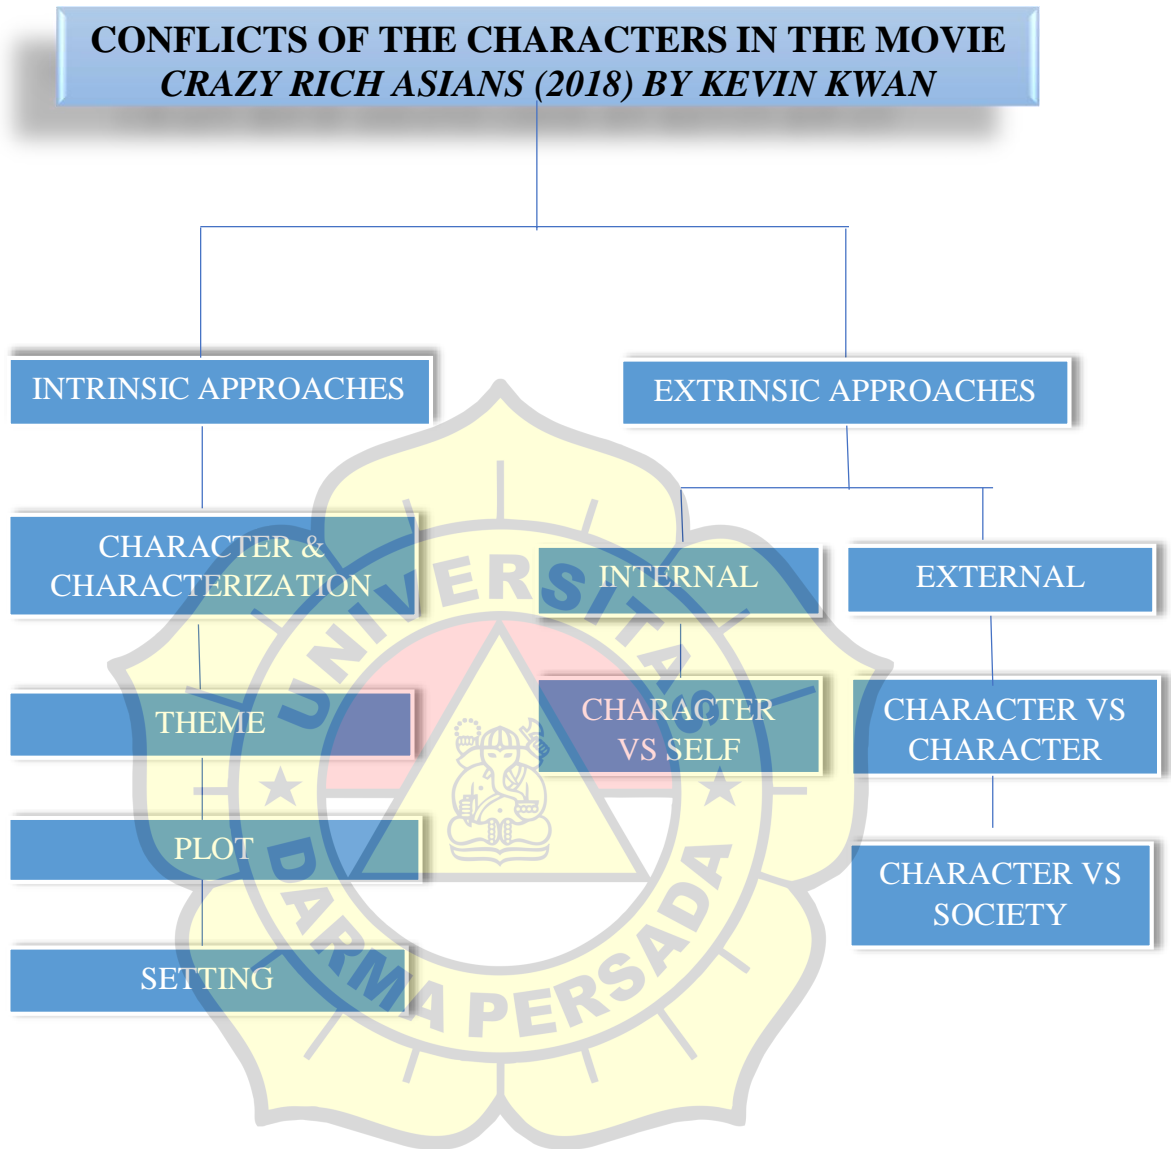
CONFLICTS OF THE CHARACTERS IN THE MOVIE
CRAZY RICH ASIANS (2018) BY KEVIN KWAN

INTRINSIC APPROACHES

EXTRINSIC APPROACHES

CHARACTER & CHARACTERIZATION

INTERNAL

EXTERNAL

THEME

CHARACTER VS SELF

CHARACTER VS CHARACTER

PLOT

CHARACTER VS SOCIETY

SETTING

UNIVERSITAS DARMA PERSADA